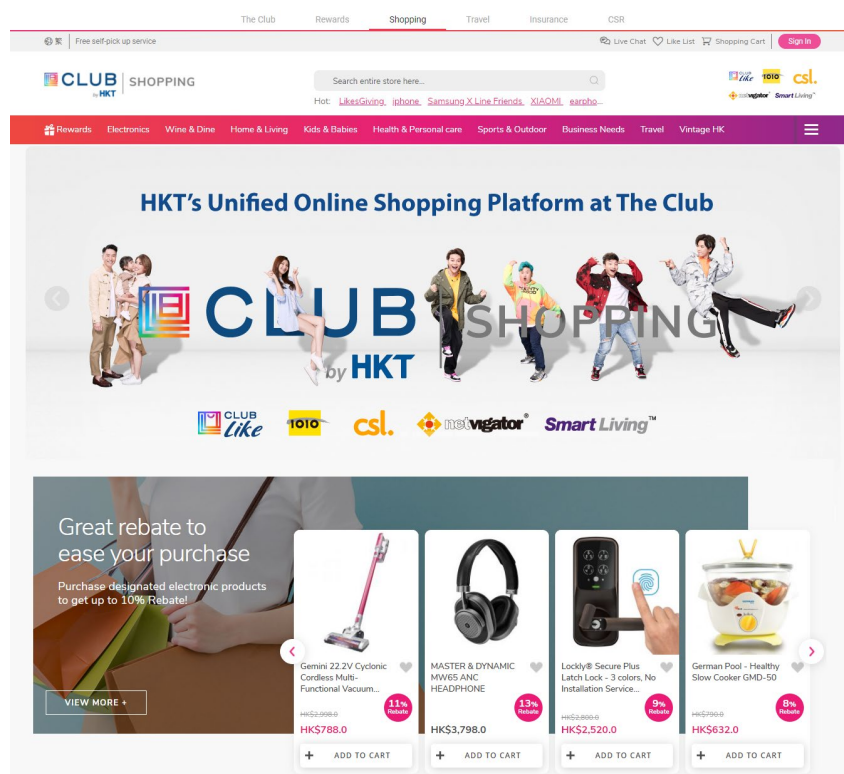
The Club Rewards Shopping Travel Insurance CSR

繁 Free self-pick up service

Live Chat Like List Shopping Cart Sign In

CLUB by HKT | SHOPPING

Search entire store here...

Hot: LikesGiving iphone Samsung X Line Friends XIAOMI earpho...

Club Like 1010 csl. netvigator Smart Living

Rewards Electronics Wine & Dine Home & Living Kids & Babies Health & Personal care Sports & Outdoor Business Needs Travel Vintage HK

HKT's Unified Online Shopping Platform at The Club

CLUB SHOPPING by HKT

CLUB Like 1010 csl. netvigator Smart Living™

Great rebate to ease your purchase

Purchase designated electronic products to get up to 10% Rebate!

VIEW MORE +

Gemini 22.2V Cyclonic Cordless Multi-Functional Vacuum...
11% Rebate
HK$2,998.0
HK$788.0
ADD TO CART

MASTER & DYNAMIC MW65 ANC HEADPHONE
13% Rebate
HK$3,798.0
ADD TO CART

Lockly® Secure Plus Latch Lock - 3 colors, No Installation Service...
9% Rebate
HK$2,800.0
HK$2,520.0
ADD TO CART

German Pool - Healthy Slow Cooker GMD-50
8% Rebate
HK$790.0
HK$632.0
ADD TO CART